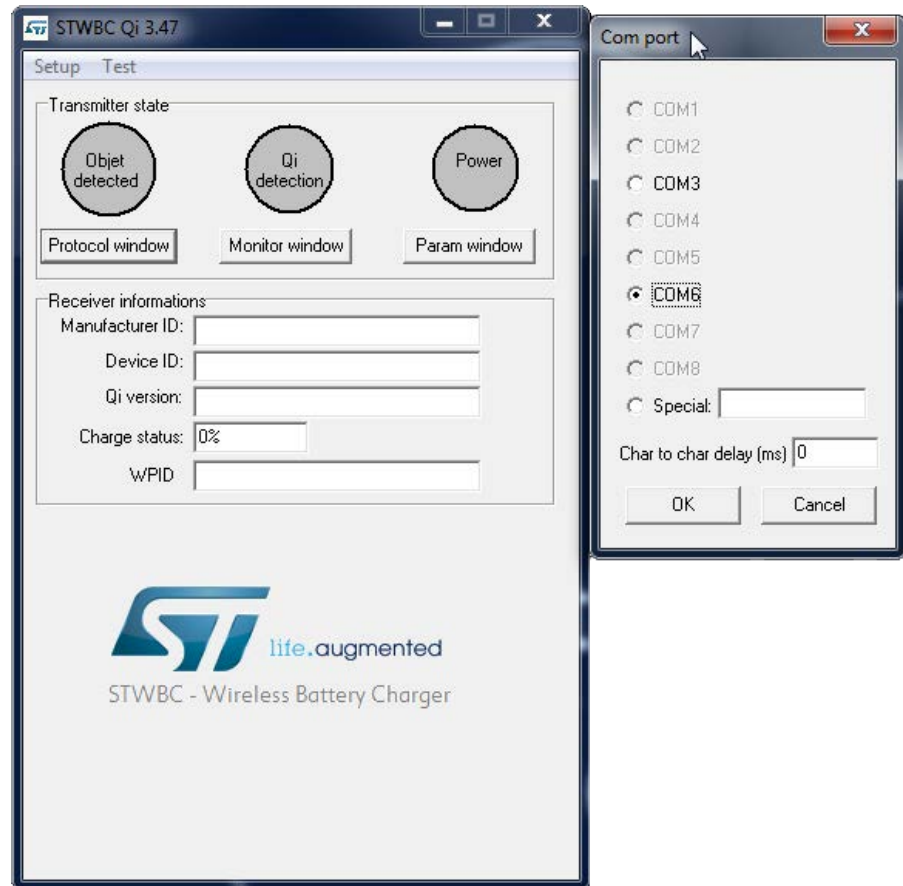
STWBC Qi 3.47

Setup Test

Transmitter state

Objet detected

Qi detection

Power

Protocol window

Monitor window

Param window

Receiver informations

Manufacturer ID:

Device ID:

Qi version:

Charge status: 0%

WPID

life.augmented

STWBC - Wireless Battery Charger

Com port

COM1

COM2

COM3

COM4

COM5

COM6

COM7

COM8

Special:

Char to char delay (ms) 0

OK

Cancel